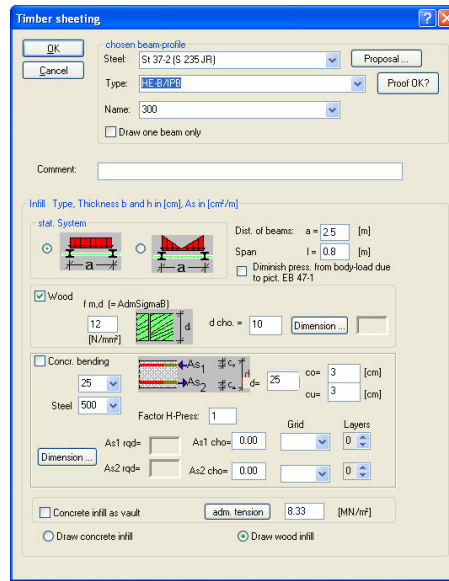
Timber sheeting

OK
Cancel

chosen beam-profile
Steel: St 37-2 (S 235 JR)
Proposal ...
Type: HE-B/IPB
Proof OK?
Name: 300
Draw one beam only

Comment:

Infill Type, Thickness b and h in [cm], As in [cm²/m]
stat. System
a
a
Dist. of beams: a = 2.5 [m]
Span l = 0.8 [m]
Diminish press. from body-load due to pict. EB 47-1

Wood
f m,d (= AdmSigmaB)
12
[N/mm²]
d
d cho. = 10
Dimension ...

Concr. bending
25
Steel 500
As1
As2
c₀
cᵤ
d
d= 25
co= 3 [cm]
cu= 3 [cm]
Factor H-Press: 1
Grid
Layers
As1 rqd=
As1 cho= 0.00
0
Dimension ...
As2 rqd=
As2 cho= 0.00
0

Concrete infill as vault
adm. tension
8.33 [MN/m²]
Draw concrete infill
Draw wood infill